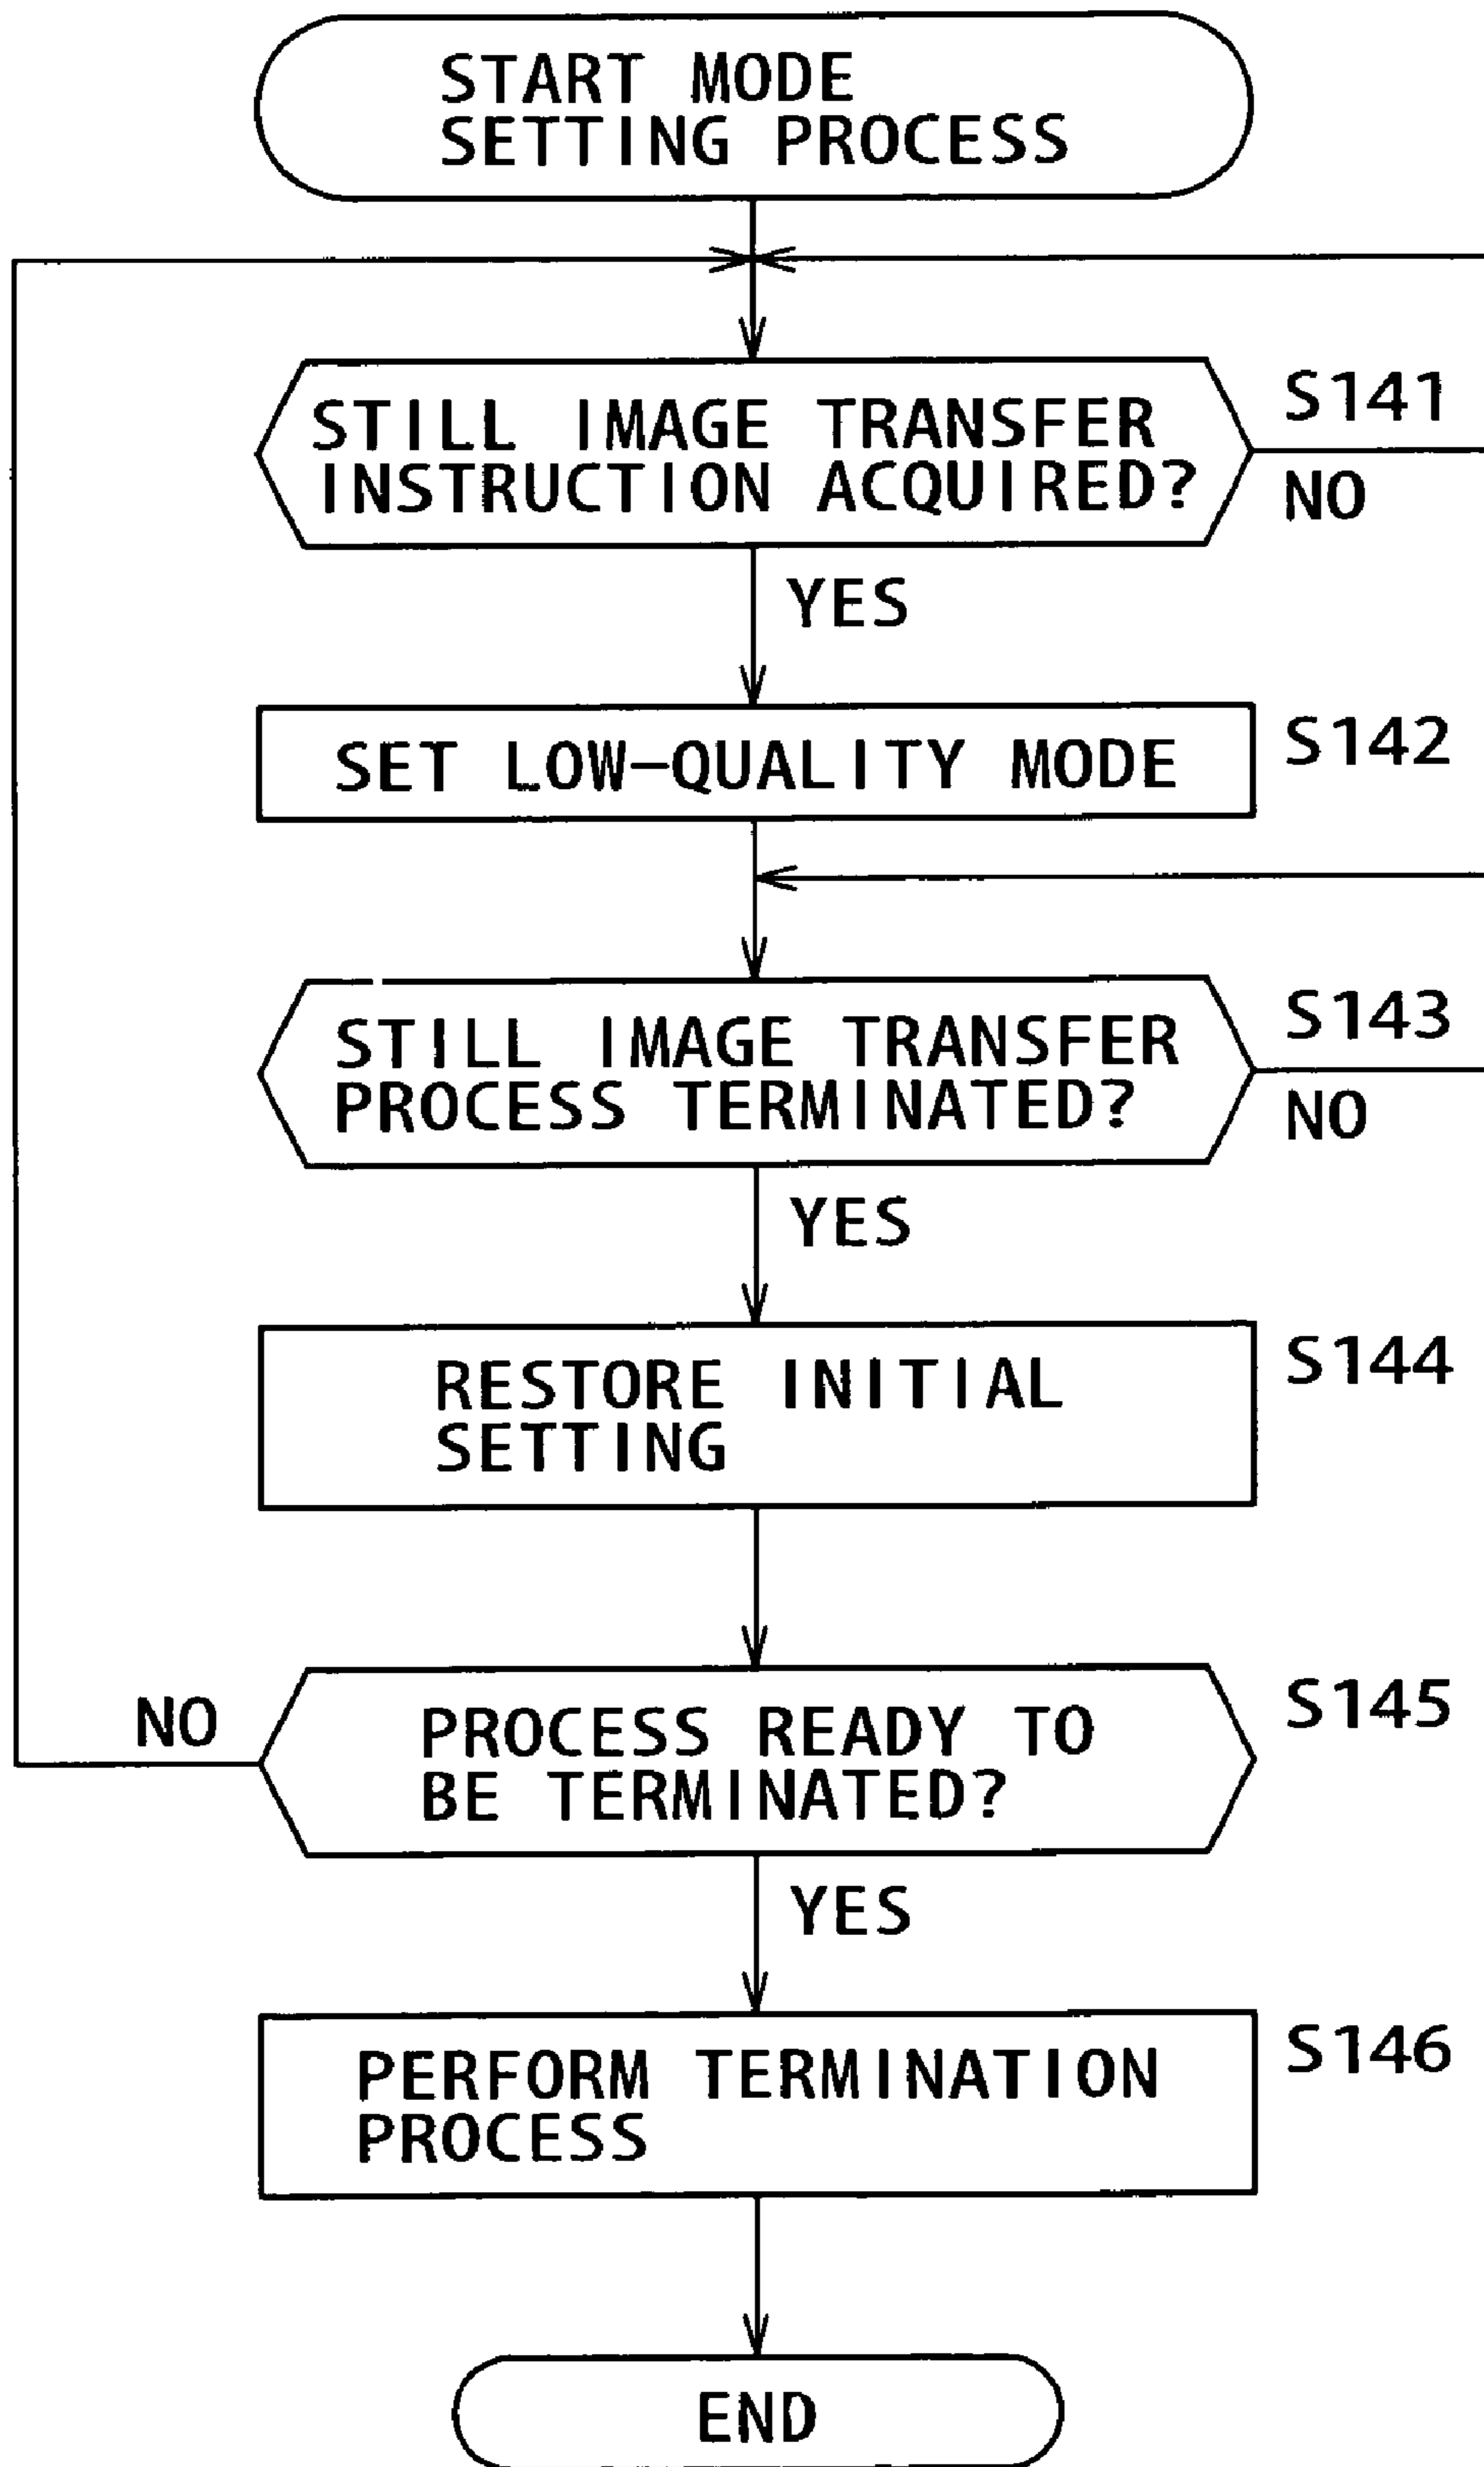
START MODE SETTING PROCESS

STILL IMAGE TRANSFER INSTRUCTION ACQUIRED?

S141

NO

YES

SET LOW-QUALITY MODE

S142

STILL IMAGE TRANSFER PROCESS TERMINATED?

S143

NO

YES

RESTORE INITIAL SETTING

S144

NO

PROCESS READY TO BE TERMINATED?

S145

YES

PERFORM TERMINATION PROCESS

S146

END